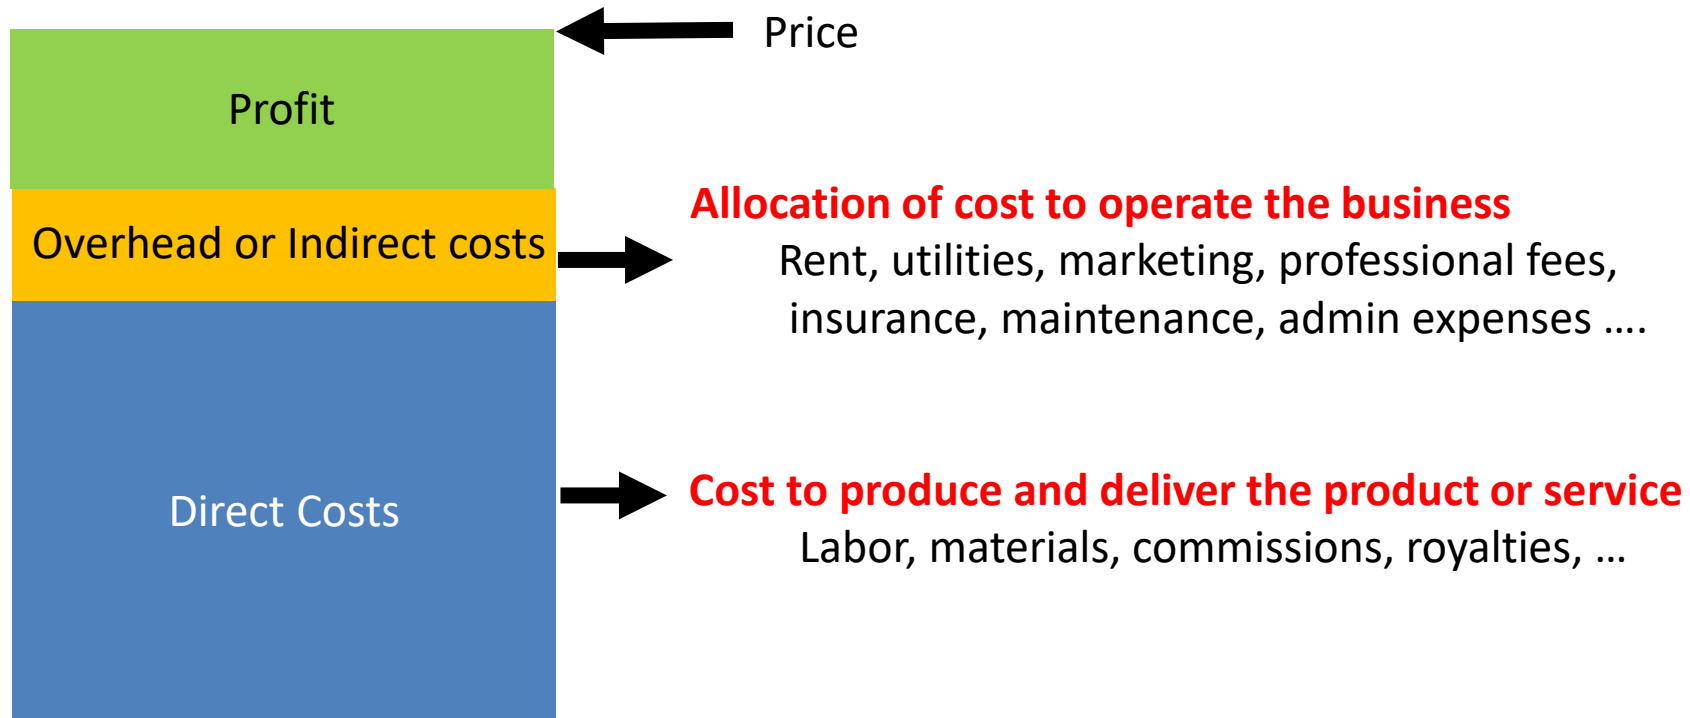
Price

Profit

Overhead or Indirect costs

Allocation of cost to operate the business
Rent, utilities, marketing, professional fees, insurance, maintenance, admin expenses ….

Direct Costs

Cost to produce and deliver the product or service
Labor, materials, commissions, royalties, …